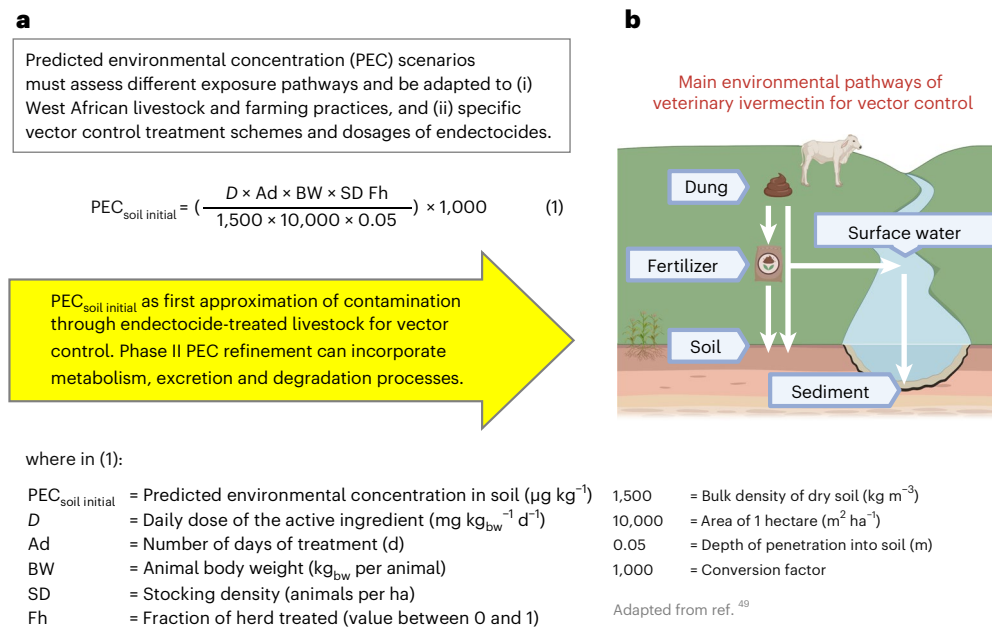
a

Predicted environmental concentration (PEC) scenarios must assess different exposure pathways and be adapted to (i) West African livestock and farming practices, and (ii) specific vector control treatment schemes and dosages of endectocides.

$PEC_{soil\ initial} = \left(\frac{D \times Ad \times BW \times SD\ Fh}{1{,}500 \times 10{,}000 \times 0.05}\right) \times 1{,}000$ (1)

$PEC_{soil\ initial}$ as first approximation of contamination through endectocide-treated livestock for vector control. Phase II PEC refinement can incorporate metabolism, excretion and degradation processes.

b

Main environmental pathways of veterinary ivermectin for vector control

Dung

Surface water

Fertilizer

Soil

Sediment

where in (1):

$PEC_{soil\ initial}$ = Predicted environmental concentration in soil (µg kg$^{-1}$)
$D$ = Daily dose of the active ingredient (mg kg$_{bw}^{-1}$ d$^{-1}$)
Ad = Number of days of treatment (d)
BW = Animal body weight (kg$_{bw}$ per animal)
SD = Stocking density (animals per ha)
Fh = Fraction of herd treated (value between 0 and 1)

1,500 = Bulk density of dry soil (kg m$^{-3}$)
10,000 = Area of 1 hectare (m$^2$ ha$^{-1}$)
0.05 = Depth of penetration into soil (m)
1,000 = Conversion factor

Adapted from ref. 49